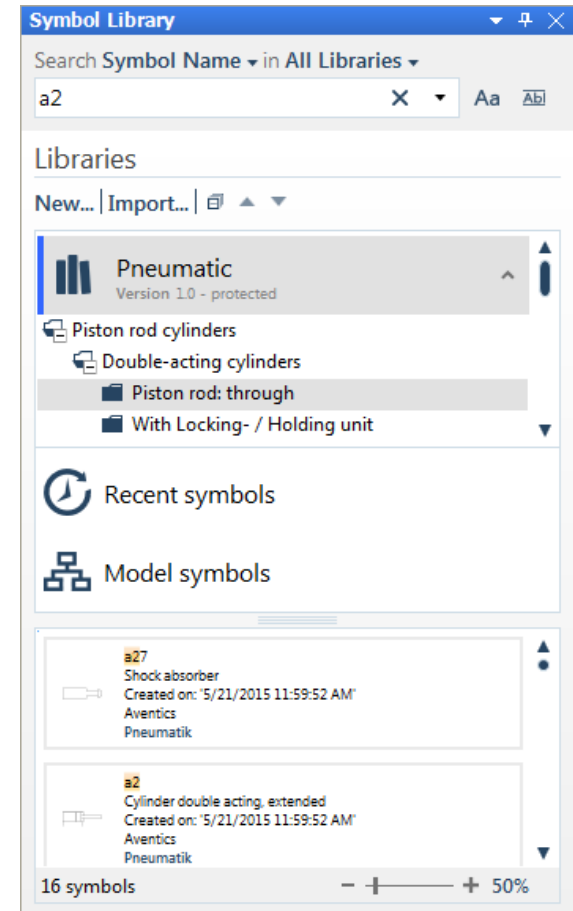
Symbol Library

Search Symbol Name in All Libraries

a2

Aa Abl

Libraries

New... Import...

Pneumatic

Version 1.0 - protected

Piston rod cylinders

Double-acting cylinders

Piston rod: through

With Locking- / Holding unit

Recent symbols

Model symbols

a27
Shock absorber
Created on: '5/21/2015 11:59:52 AM'
Aventics
Pneumatik

a2
Cylinder double acting, extended
Created on: '5/21/2015 11:59:52 AM'
Aventics
Pneumatik

16 symbols

− + 50%